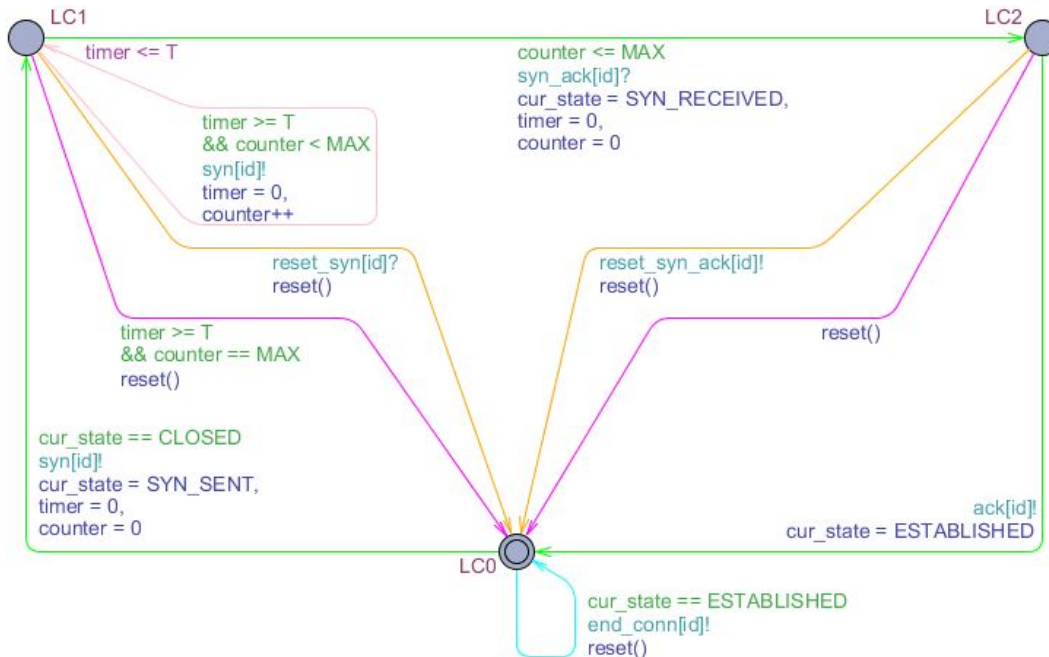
LC1

LC2

timer <= T

counter <= MAX
syn_ack[id]?
cur_state = SYN_RECEIVED,
timer = 0,
counter = 0

timer >= T
&& counter < MAX
syn[id]!
timer = 0,
counter++

reset_syn[id]?
reset()

reset_syn_ack[id]!
reset()

timer >= T
&& counter == MAX
reset()

reset()

cur_state == CLOSED
syn[id]!
cur_state = SYN_SENT,
timer = 0,
counter = 0

ack[id]!
cur_state = ESTABLISHED

LC0

cur_state == ESTABLISHED
end_conn[id]!
reset()